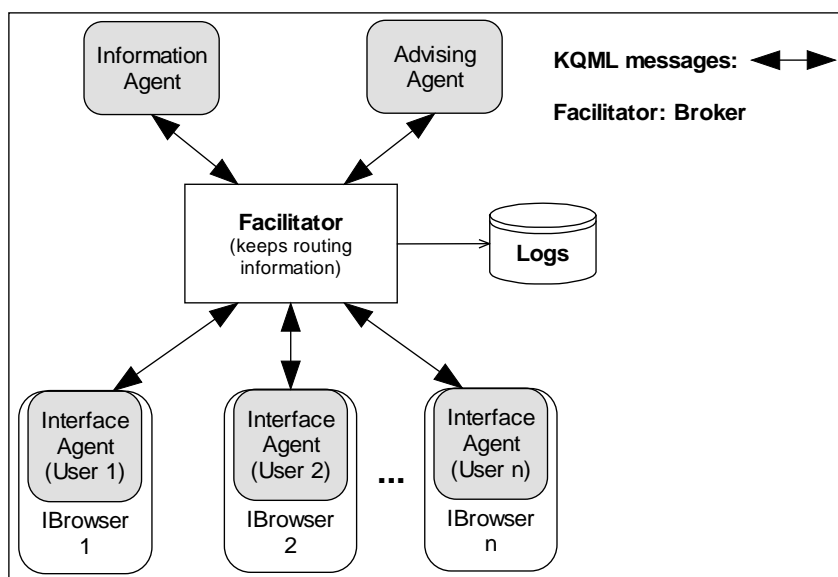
Information Agent

Advising Agent

KQML messages:

Facilitator: Broker

Facilitator
(keeps routing information)

Logs

Interface Agent (User 1)
IBrowser 1

Interface Agent (User 2)
IBrowser 2

...

Interface Agent (User n)
IBrowser n